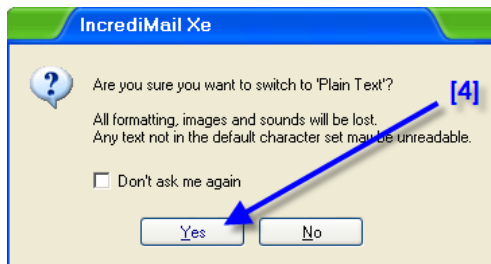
IncrediMail Xe

Are you sure you want to switch to 'Plain Text'?

All formatting, images and sounds will be lost.
Any text not in the default character set may be unreadable.

[4]

Don't ask me again

Yes

No